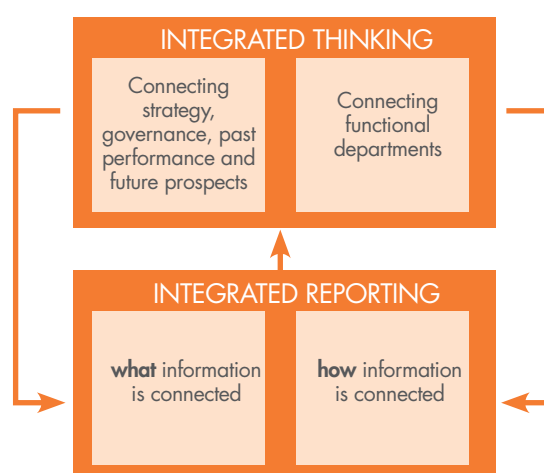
INTEGRATED THINKING

Connecting strategy, governance, past performance and future prospects

Connecting functional departments

INTEGRATED REPORTING

what information is connected

how information is connected